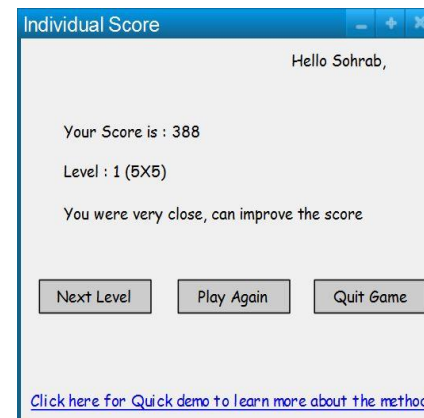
Individual Score

Hello Sohrab,

Your Score is : 388

Level : 1 (5X5)

You were very close, can improve the score

Next Level

Play Again

Quit Game

Click here for Quick demo to learn more about the metho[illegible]